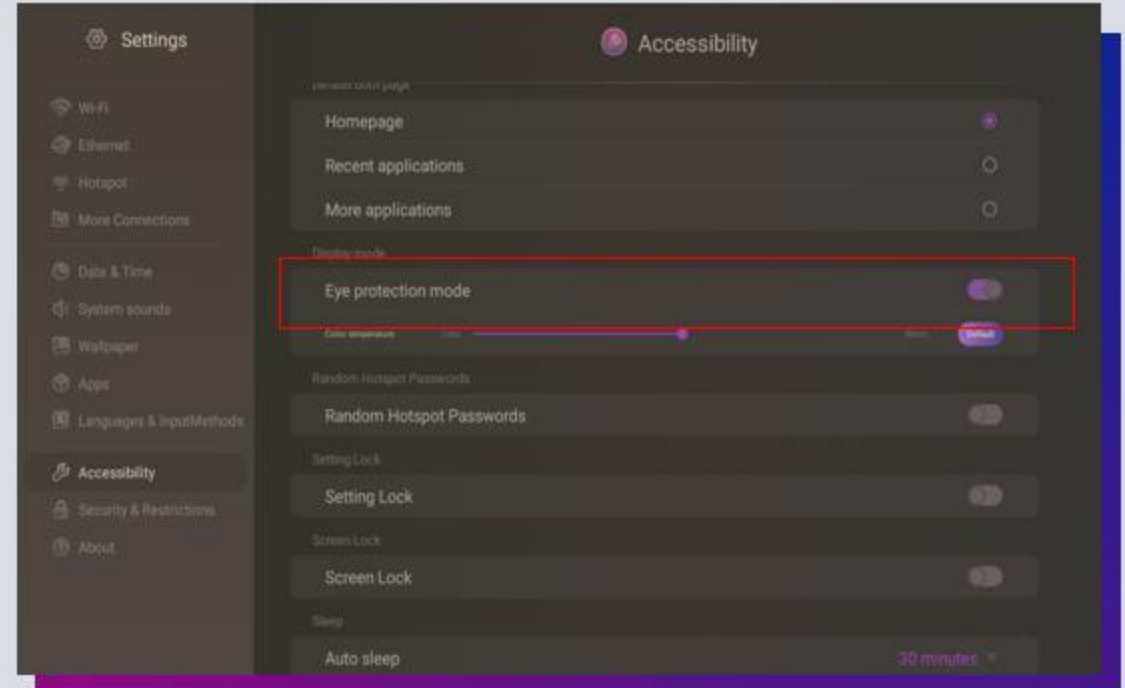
Settings

Wi-Fi
Ethernet
Hotspot
More Connections
Date & Time
System sounds
Wallpaper
Apps
Languages & InputMethods
Accessibility
Security & Restrictions
About

Accessibility

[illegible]
Homepage
Recent applications
More applications

Display mode
Eye protection mode
Color temperature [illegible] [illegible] Default

Random Hotspot Passwords
Random Hotspot Passwords

Setting Lock
Setting Lock

Screen Lock
Screen Lock

Sleep
Auto sleep 30 minutes